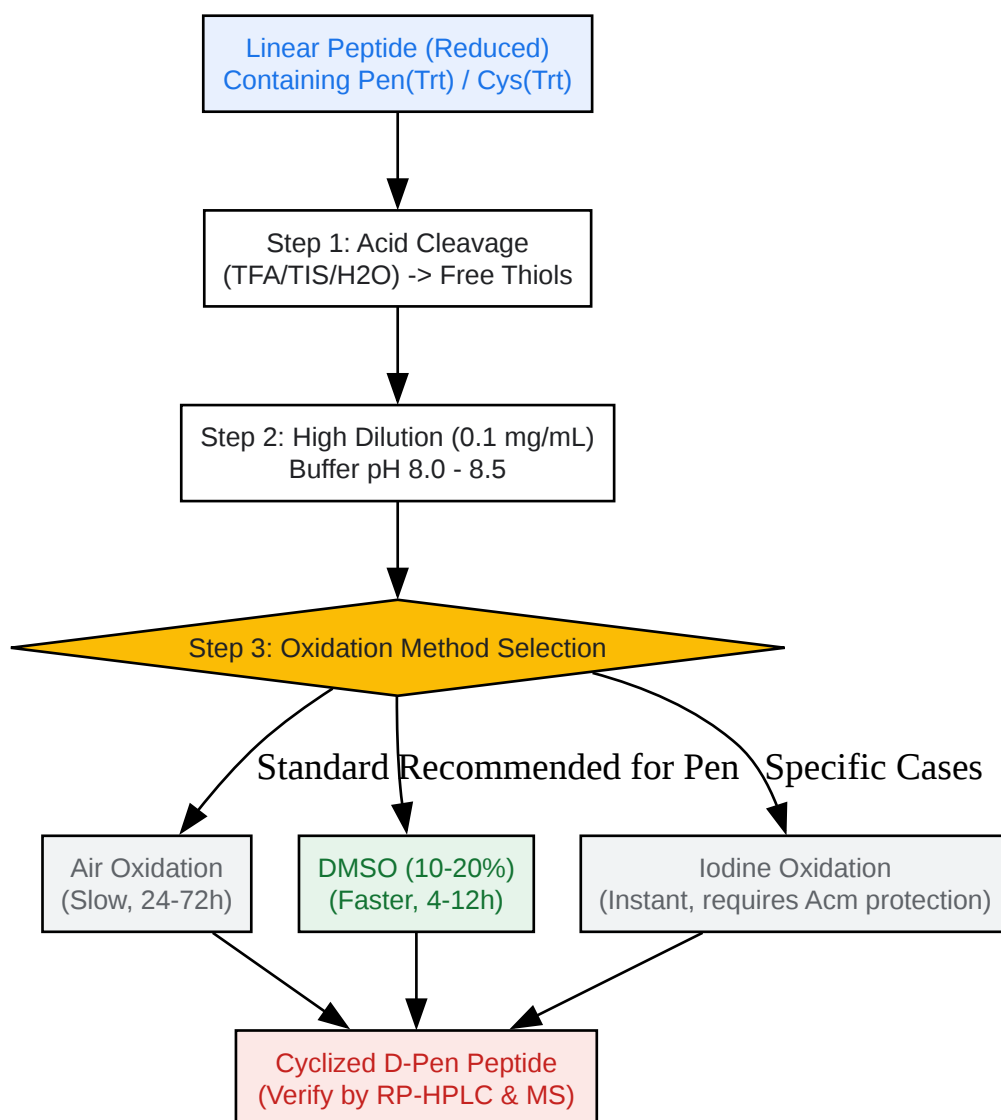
Linear Peptide (Reduced)
Containing Pen(Trt) / Cys(Trt)

Step 1: Acid Cleavage
(TFA/TIS/H2O) -> Free Thiols

Step 2: High Dilution (0.1 mg/mL)
Buffer pH 8.0 - 8.5

Step 3: Oxidation Method Selection

Standard

Recommended for Pen

Specific Cases

Air Oxidation
(Slow, 24-72h)

DMSO (10-20%)
(Faster, 4-12h)

Iodine Oxidation
(Instant, requires Acm protection)

Cyclized D-Pen Peptide
(Verify by RP-HPLC & MS)